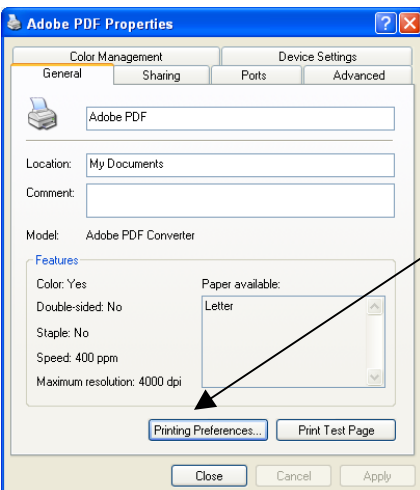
Adobe PDF Properties

Color Management
Device Settings
General
Sharing
Ports
Advanced

Adobe PDF

Location: My Documents
Comment:

Model: Adobe PDF Converter

Features
Color: Yes
Double-sided: No
Staple: No
Speed: 400 ppm
Maximum resolution: 4000 dpi

Paper available:
Letter

Printing Preferences...
Print Test Page

Close
Cancel
Apply